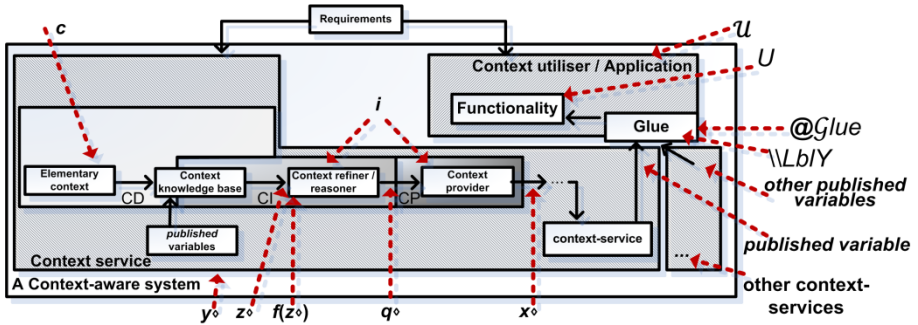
Requirements

c

$\mathcal{U}$

$U$

Context utiliser / Application

i

Functionality

Glue

@$\mathcal{G}lue$

\\$LblY$

Elementary context

CD

Context knowledge base

CI

Context refiner / reasoner

CP

Context provider

...

other published variables

published variables

context-service

published variable

Context service

...

A Context-aware system

other context-services

$y_\diamond$ $z_\diamond$ $f(z_\diamond)$ $q_\diamond$ $x_\diamond$